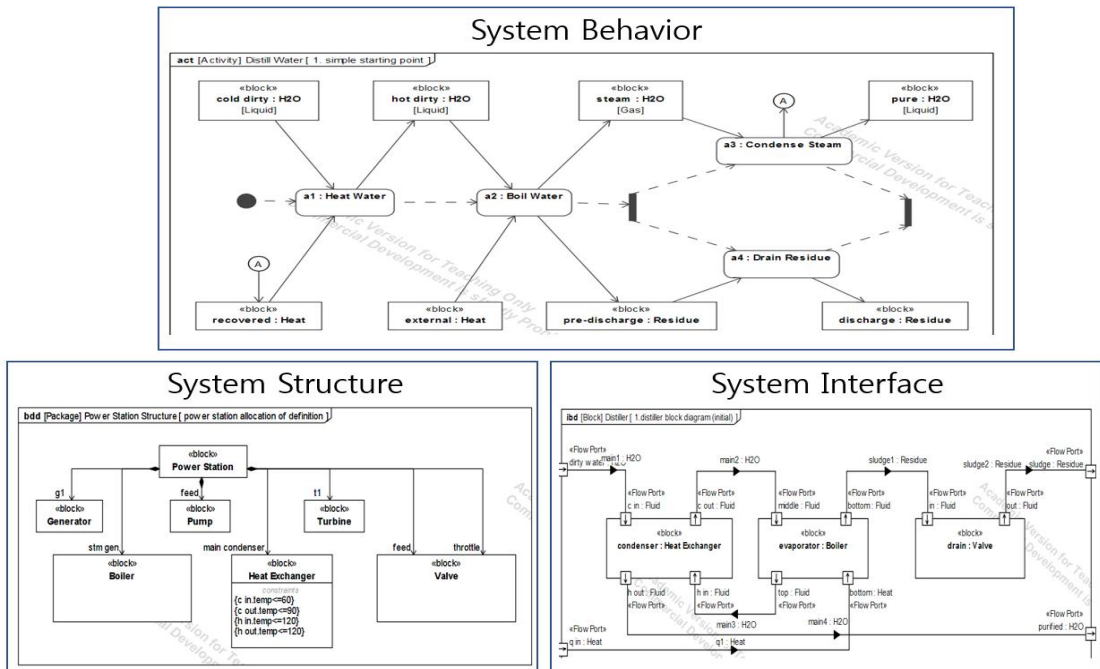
System Behavior

act [Activity] Distill Water [ 1. simple starting point ]

«block»
cold dirty : H2O
[Liquid]

«block»
hot dirty : H2O
[Liquid]

«block»
steam : H2O
[Gas]

«block»
pure : H2O
[Liquid]

A

a3 : Condense Steam

a1 : Heat Water

a2 : Boil Water

a4 : Drain Residue

A

«block»
recovered : Heat

«block»
external : Heat

«block»
pre-discharge : Residue

«block»
discharge : Residue

Academic Version for Teaching Only
Commercial Development is Strictly Prohibited

System Structure

bdd [Package] Power Station Structure [ power station allocation of definition ]

«block»
Power Station

g1
«block»
Generator

feed
«block»
Pump

t1
«block»
Turbine

stm gen
«block»
Boiler

main condenser
«block»
Heat Exchanger
constraints
{c in.temp<=60}
{c out.temp<=90}
{h in.temp<=120}
{h out.temp<=120}

feed
throttle
«block»
Valve

System Interface

ibd [Block] Distiller [ 1.distiller block diagram (initial) ]

«Flow Port»
dirty water : H2O
main1 : H2O
main2 : H2O
sludge1 : Residue
sludge2 : Residue
«Flow Port»
sludge : Residue

«Flow Port»
c in : Fluid
«Flow Port»
c out : Fluid
«Flow Port»
middle : Fluid
«Flow Port»
bottom : Fluid
«Flow Port»
in : Fluid
«Flow Port»
out : Fluid

«block»
condenser : Heat Exchanger

«block»
evaporator : Boiler

«block»
drain : Valve

h out : Fluid
«Flow Port»
h in : Fluid
«Flow Port»
top : Fluid
«Flow Port»
bottom : Heat
«Flow Port»

main3 : H2O
main4 : H2O

«Flow Port»
q in : Heat
q1 : Heat
«Flow Port»
purified : H2O